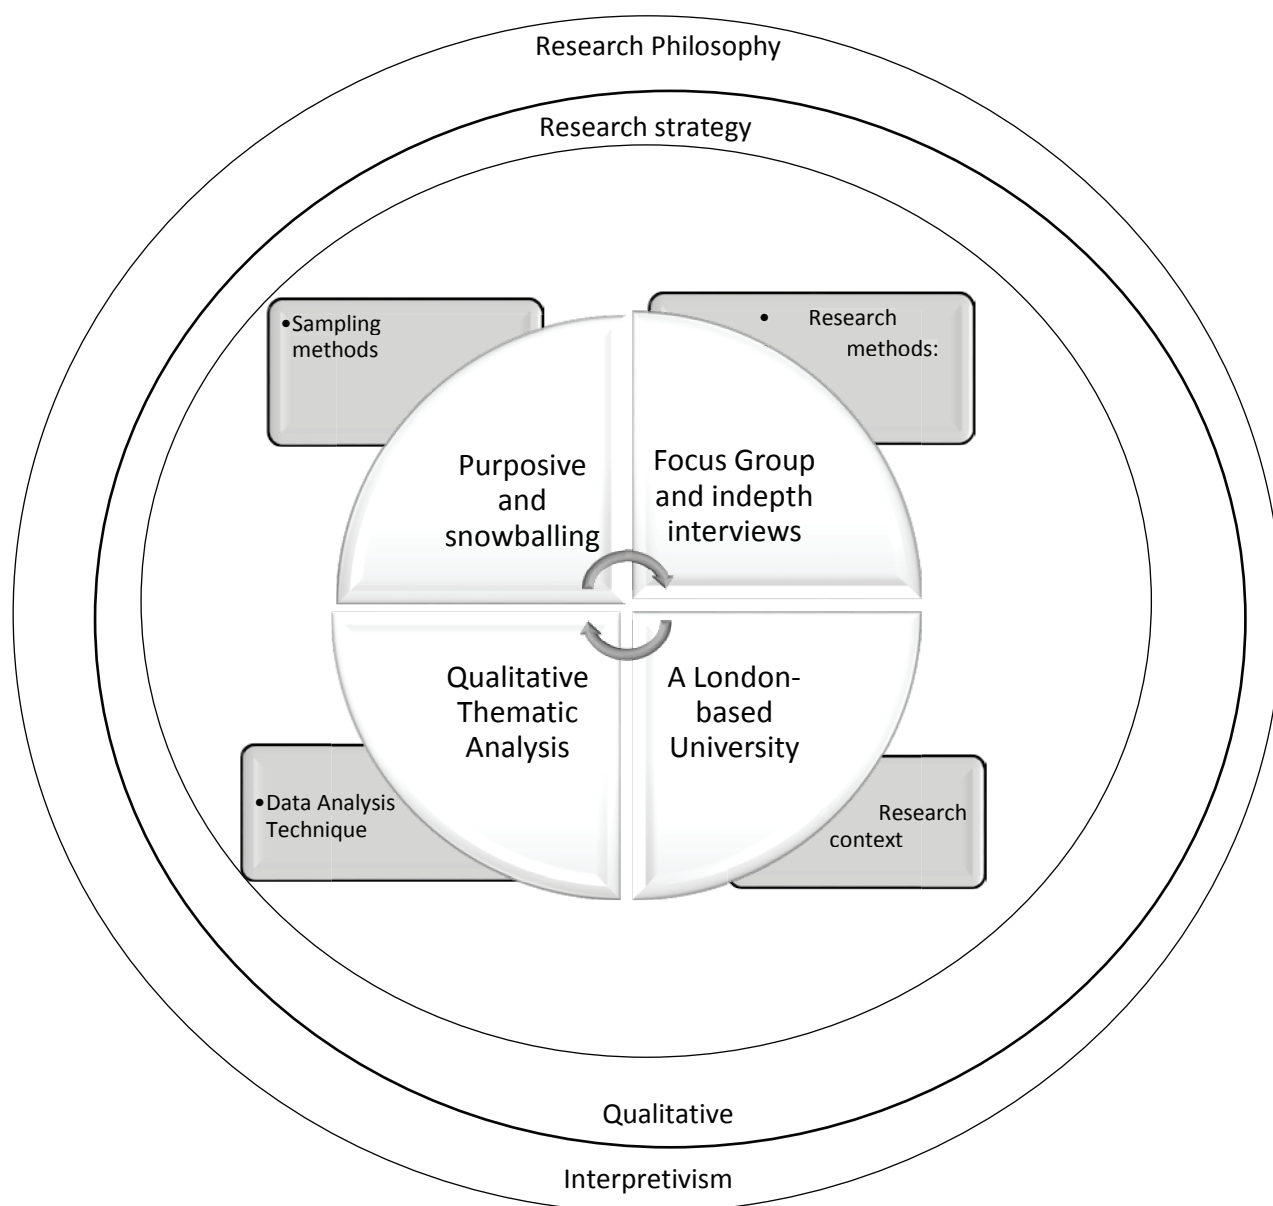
Research Philosophy

Research strategy

•Sampling methods

• Research methods:

Purposive and snowballing

Focus Group and indepth interviews

Qualitative Thematic Analysis

A London-based University

•Data Analysis Technique

Research context

Qualitative

Interpretivism